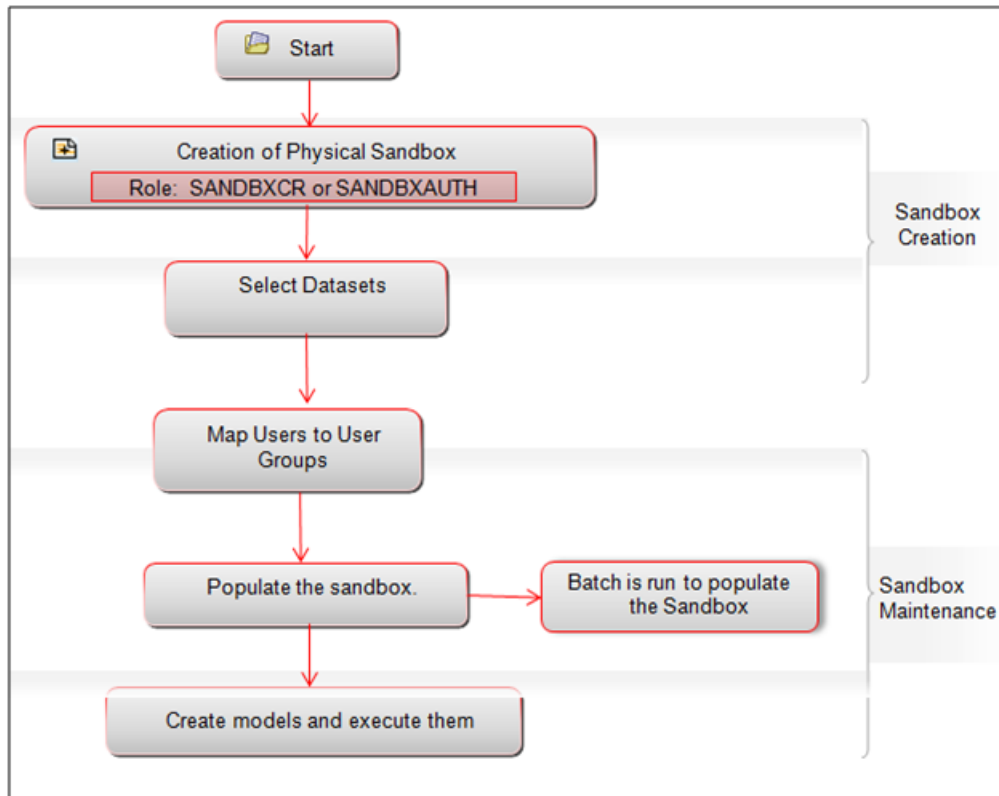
Start

Creation of Physical Sandbox

Role: SANDBXCR or SANDBXAUTH

Sandbox Creation

Select Datasets

Map Users to User Groups

Populate the sandbox.

Batch is run to populate the Sandbox

Sandbox Maintenance

Create models and execute them